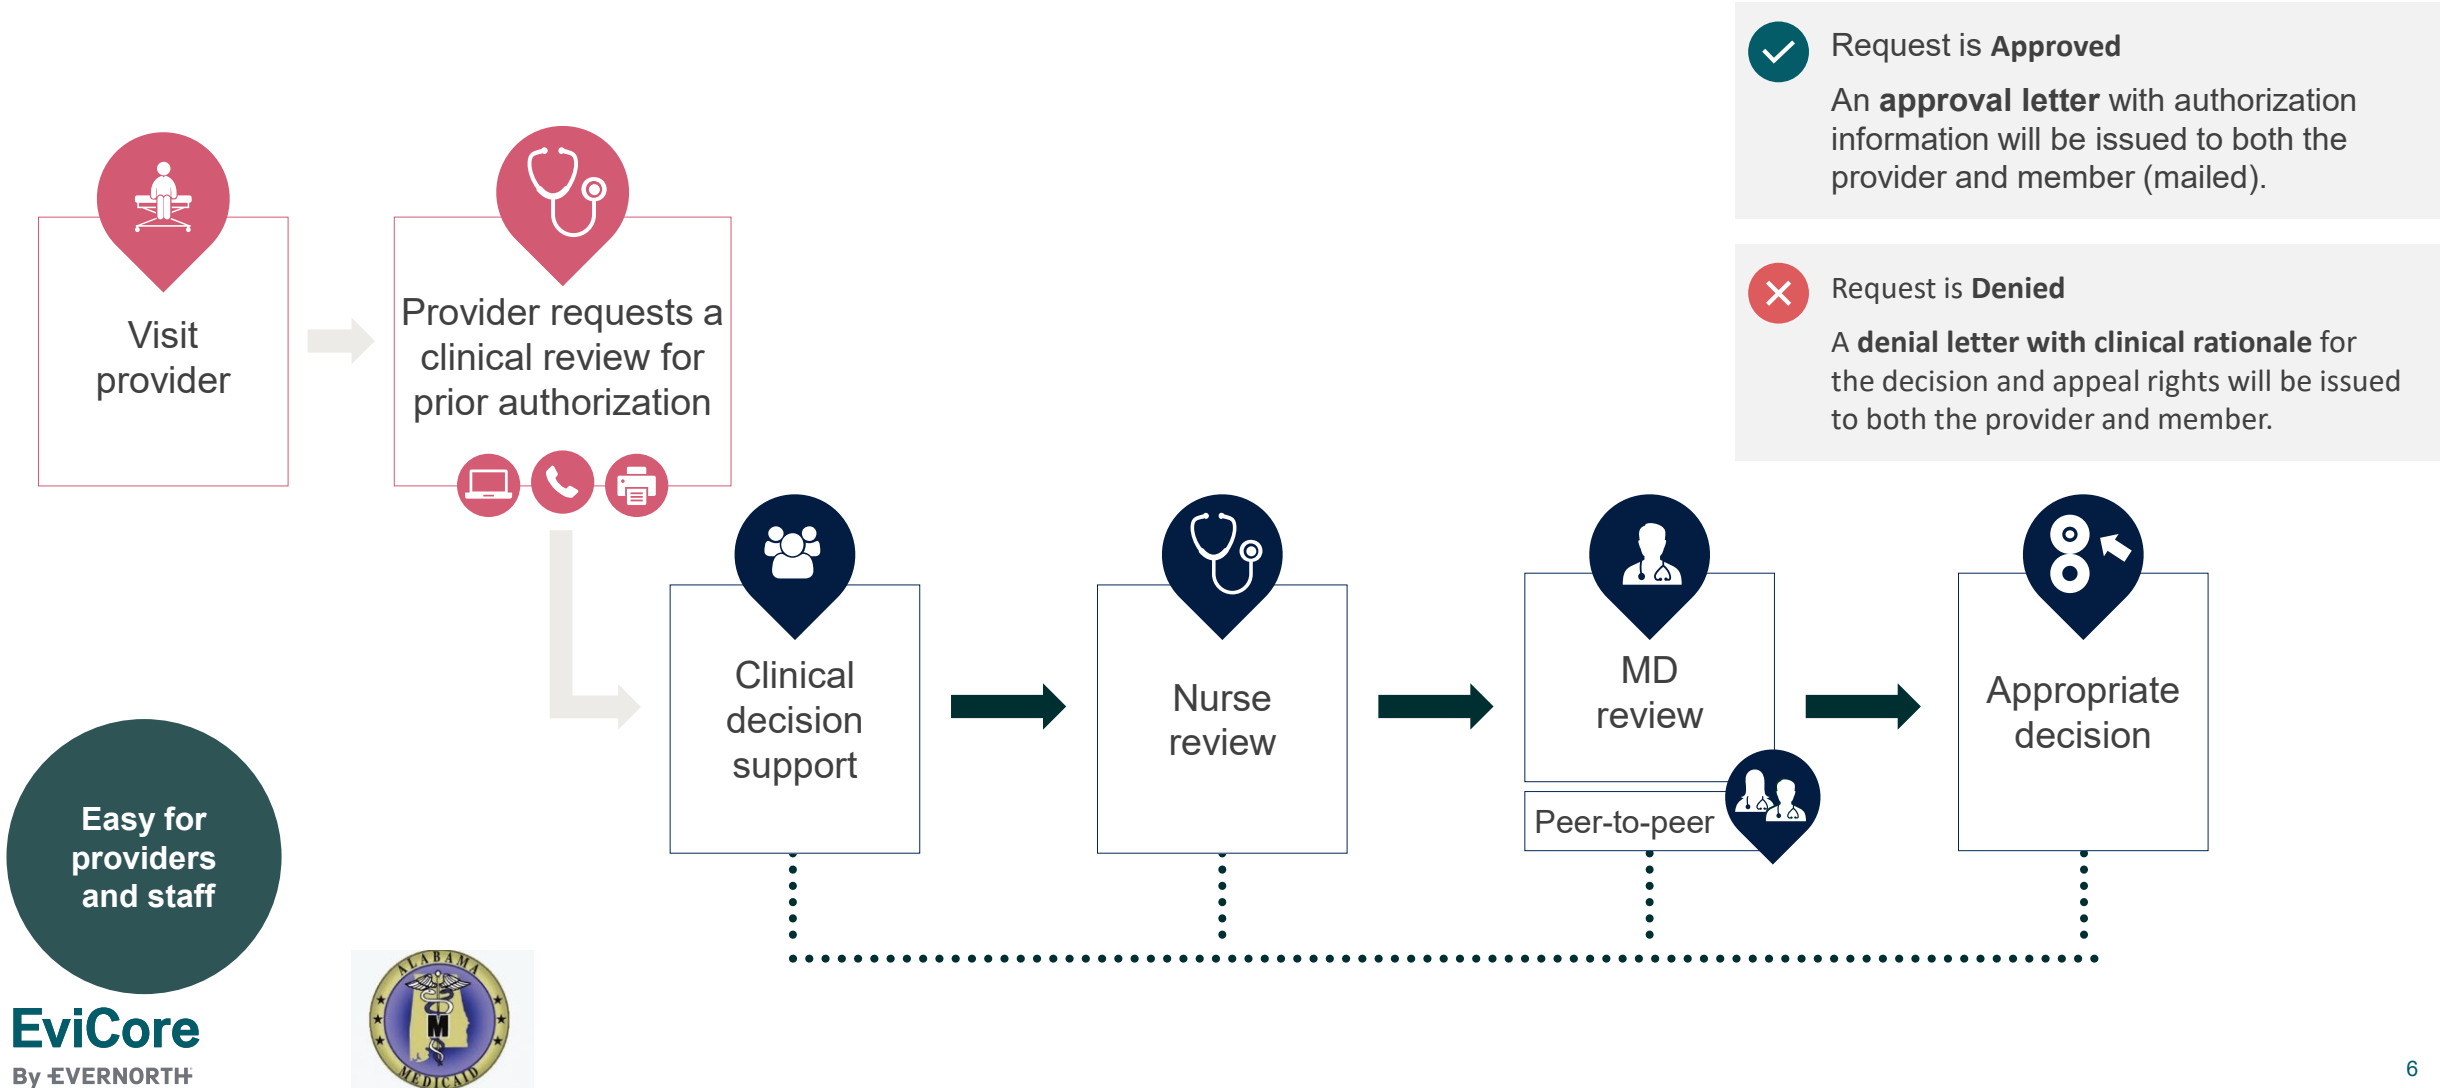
Visit provider

Provider requests a clinical review for prior authorization

Request is **Approved**

An **approval letter** with authorization information will be issued to both the provider and member (mailed).

Request is **Denied**

A **denial letter with clinical rationale** for the decision and appeal rights will be issued to both the provider and member.

Clinical decision support

Nurse review

MD review

Peer-to-peer

Appropriate decision

Easy for providers and staff

EviCore
By EVERNORTH

ALABAMA MEDICAID
M

6